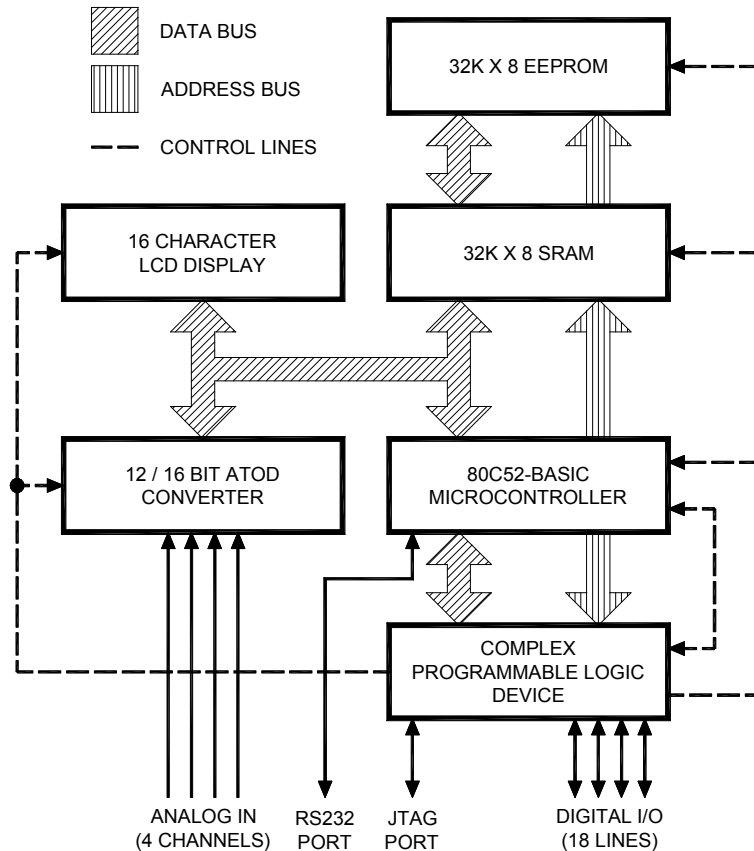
DATA BUS

ADDRESS BUS

CONTROL LINES

32K X 8 EEPROM

16 CHARACTER LCD DISPLAY

32K X 8 SRAM

12 / 16 BIT ATOD CONVERTER

80C52-BASIC MICROCONTROLLER

COMPLEX PROGRAMMABLE LOGIC DEVICE

ANALOG IN (4 CHANNELS)

RS232 PORT

JTAG PORT

DIGITAL I/O (18 LINES)